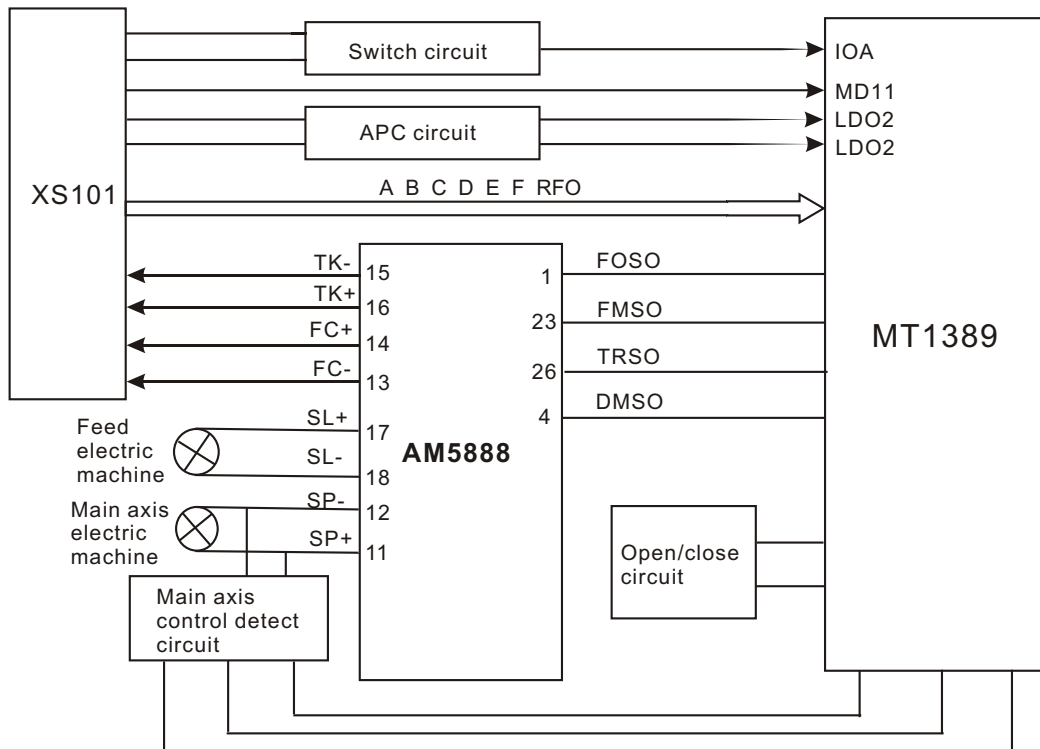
XS101

Switch circuit

APC circuit

A B C D E F RFO

IOA
MD11
LDO2
LDO2

MT1389

TK- 15
TK+ 16
FC+ 14
FC- 13
SL+ 17
SL- 18
SP- 12
SP+ 11

1 FOSO
23 FMSO
26 TRSO
4 DMSO

AM5888

Feed electric machine

Main axis electric machine

Main axis control detect circuit

Open/close circuit